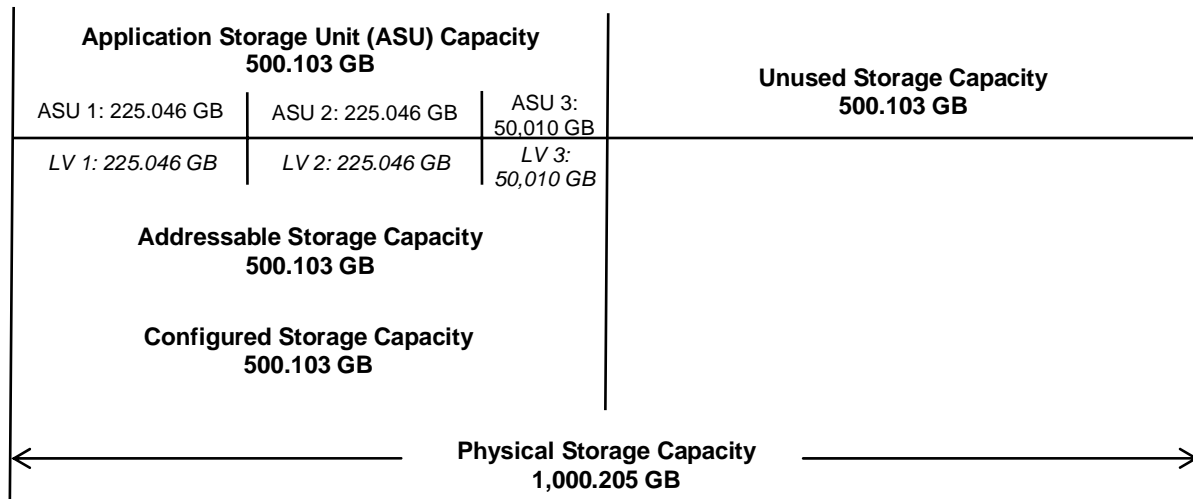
Application Storage Unit (ASU) Capacity
500.103 GB

ASU 1: 225.046 GB

ASU 2: 225.046 GB

ASU 3: 50,010 GB

Unused Storage Capacity
500.103 GB

LV 1: 225.046 GB

LV 2: 225.046 GB

LV 3: 50,010 GB

Addressable Storage Capacity
500.103 GB

Configured Storage Capacity
500.103 GB

Physical Storage Capacity
1,000.205 GB